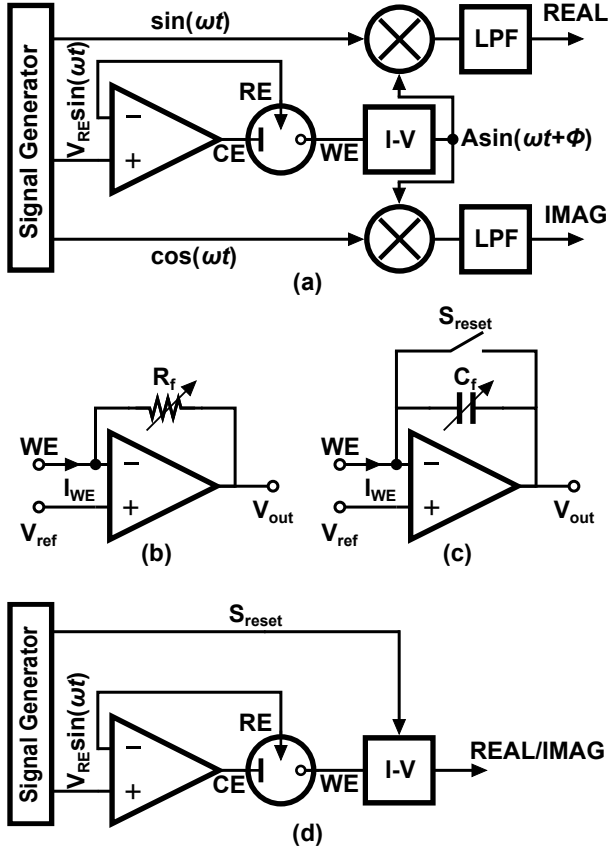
Signal Generator
$\sin(\omega t)$
REAL
LPF
$V_{RE}\sin(\omega t)$
−
+
RE
CE
WE
I-V
$A\sin(\omega t+\Phi)$
IMAG
LPF
$\cos(\omega t)$
(a)

$R_f$
WE
−
$I_{WE}$
+
$V_{ref}$
$V_{out}$
(b)

$S_{reset}$
$C_f$
WE
−
$I_{WE}$
+
$V_{ref}$
$V_{out}$
(c)

Signal Generator
$S_{reset}$
$V_{RE}\sin(\omega t)$
−
+
RE
CE
WE
I-V
REAL/IMAG
(d)